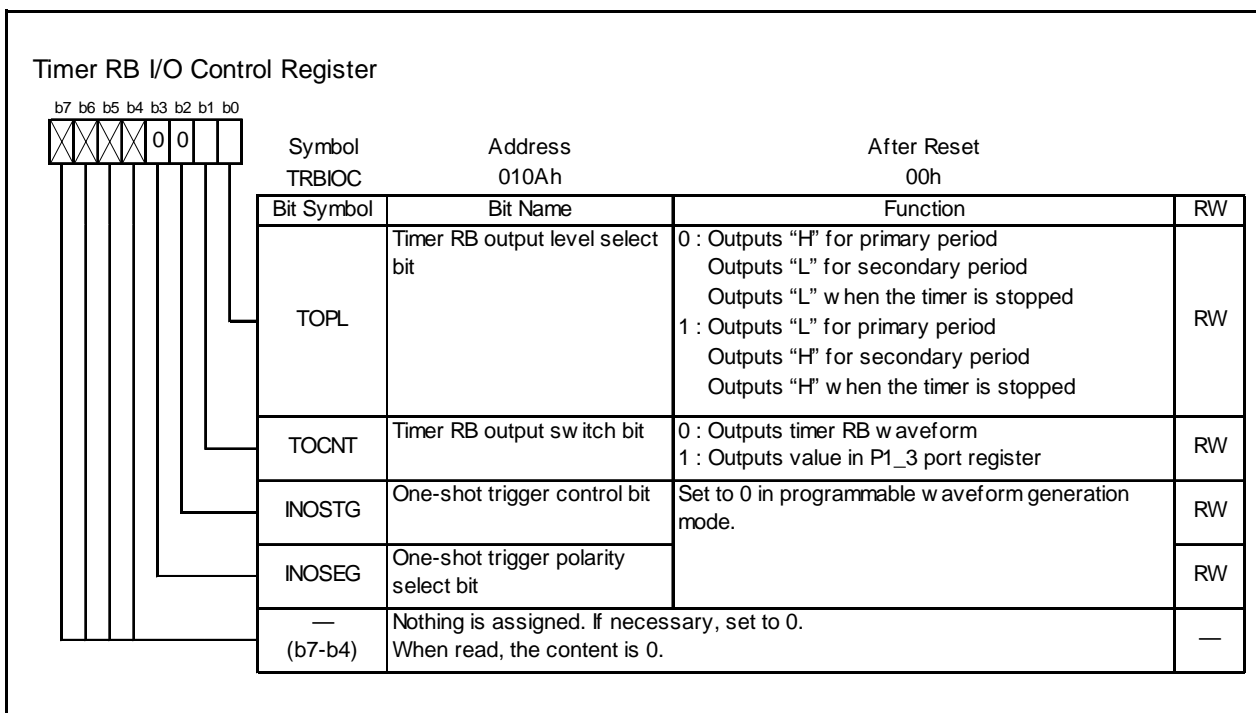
Timer RB I/O Control Register

b7 b6 b5 b4 b3 b2 b1 b0

0 0

| Symbol | Address | After Reset |
|---|---|---|
| TRBIOC | 010Ah | 00h |

| Bit Symbol | Bit Name | Function | RW |
|---|---|---|---|
| TOPL | Timer RB output level select bit | 0 : Outputs “H” for primary period<br>Outputs “L” for secondary period<br>Outputs “L” w hen the timer is stopped<br>1 : Outputs “L” for primary period<br>Outputs “H” for secondary period<br>Outputs “H” w hen the timer is stopped | RW |
| TOCNT | Timer RB output sw itch bit | 0 : Outputs timer RB w aveform<br>1 : Outputs value in P1_3 port register | RW |
| INOSTG | One-shot trigger control bit | Set to 0 in programmable w aveform generation mode. | RW |
| INOSEG | One-shot trigger polarity select bit | | RW |
| — (b7-b4) | Nothing is assigned. If necessary, set to 0.<br>When read, the content is 0. | | — |